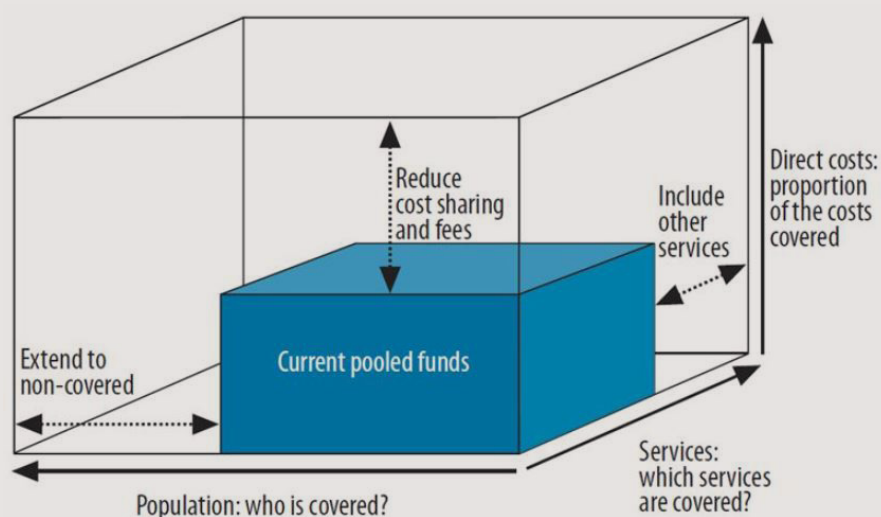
Reduce cost sharing and fees

Include other services

Direct costs: proportion of the costs covered

Extend to non-covered

Current pooled funds

Services: which services are covered?

Population: who is covered?